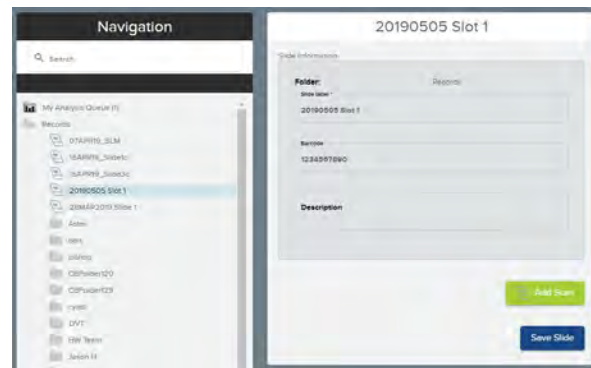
Navigation

Search

My Analysis Queue (1)

Records

07APR19_SLM

16APR19_Slide1c

16APR19_Slide2c

20190505 Slot 1

20MAR2019 Slide 1

Aztec

cam

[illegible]

CBFolder120

CBFolder123

cyan

DVT

HW Team

Jason H

20190505 Slot 1

Slide Information

Folder:

Records

Slide label *

20190505 Slot 1

Barcode

1234567890

Description

Add Scan

Save Slide